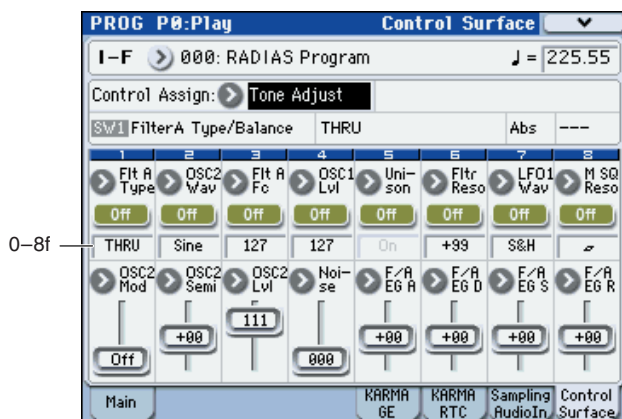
PROG P0:Play Control Surface

I–F 000: RADIAS Program ♩ = 225.55

Control Assign: Tone Adjust

SW1 FilterA Type/Balance THRU Abs ---

1 2 3 4 5 6 7 8

Flt A Type | OSC2 Wav | Flt A Fc | OSC1 Lvl | Uni-son | Fltr Reso | LFO1 Wav | M SQ Reso

Off Off Off Off Off Off Off Off

0–8f

THRU | Sine | 127 | 127 | On | +99 | S&H |

OSC2 Mod | OSC2 Semi | OSC2 Lvl | Noi-se | F/A EG A | F/A EG D | F/A EG S | F/A EG R

Off | +00 | 111 | 000 | +00 | +00 | +00 | +00

Main | KARMA GE | KARMA RTC | Sampling AudioIn | Control Surface